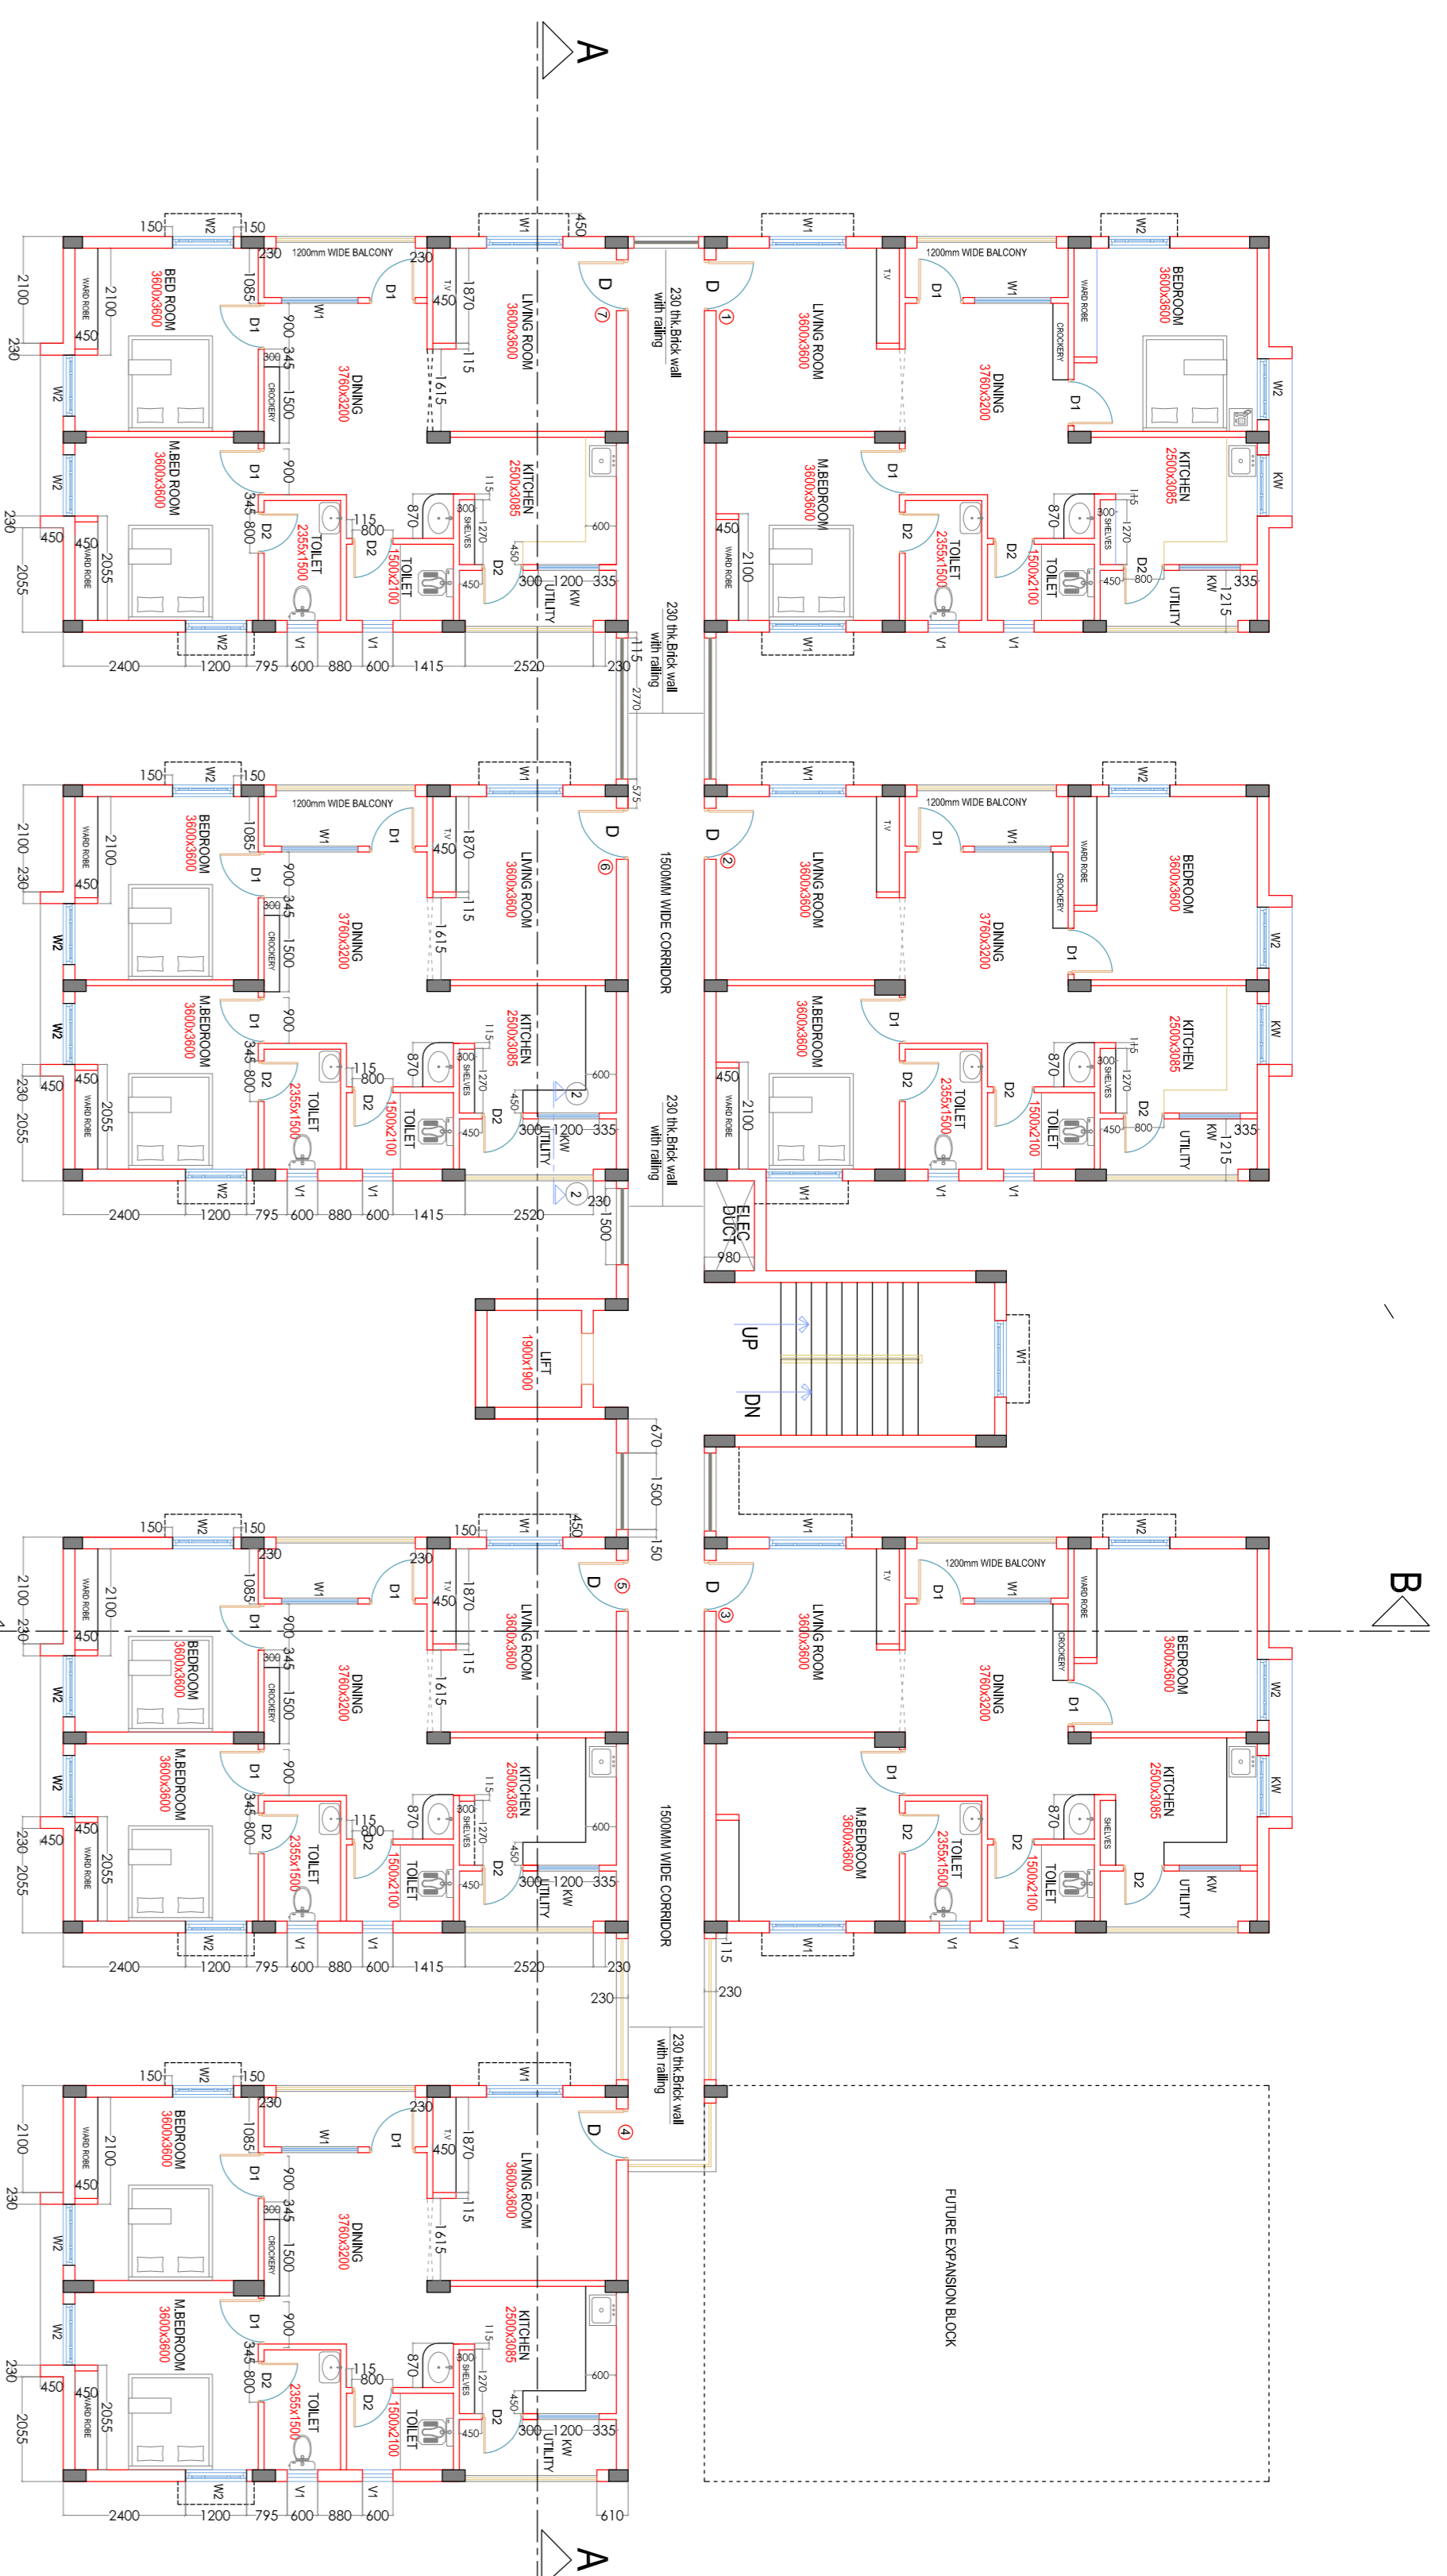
A

150 W2 150 W1 450 W1 W2
230 1200mm WIDE BALCONY 230 1200mm WIDE BALCONY
2100 WARD ROBE 2100 BEDROOM 3600x3600 1085 D1 W1 D1 T.V 450 1870 LIVING ROOM 3600x3600 D 7 230 thk.Brick wall with railing D 1 LIVING ROOM 3600x3600 T.V D1 W1 WARD ROBE CROCKERY BEDROOM 3600x3600
230 450 900 345 300 CROCKERY 1500 DINING 3760x3200 115 1615 DINING 3760x3200 D1 W2
W2 M.BED ROOM 3600x3600 D1 900 KITCHEN 2500x3085 M.BEDROOM 3600x3600 D1 KITCHEN 2500x3085 KW
W2 345 800 D2 115 800 870 300 SHELVES 1270 115 600 450 WARD ROBE 2100 D2 TOILET 2355x1500 D2 870 300 SHELVES 1270 115
230 450 450 2055 WARD ROBE TOILET 2355x1500 D2 TOILET 1500x2100 450 D2 300 1200 335 KW UTILITY TOILET 2355x1500 TOILET 1500x2100 450 800 D2 KW 335 UTILITY 1215
2055 W2 V1 V1 W1 V1 V1
2400 1200 795 600 880 600 1415 2520 230 115 2770 230 thk.Brick wall with railing

150 W2 150 W1 W1 W2
2100 1200mm WIDE BALCONY 575 1200mm WIDE BALCONY
230 WARD ROBE 2100 BEDROOM 3600x3600 1085 W1 D1 T.V 450 1870 LIVING ROOM 3600x3600 D 6 1500MM WIDE CORRIDOR D 2 LIVING ROOM 3600x3600 T.V D1 W1 WARD ROBE CROCKERY BEDROOM 3600x3600
450 D1 900 345 300 CROCKERY 1500 DINING 3760x3200 115 1615 DINING 3760x3200 D1 W2
W2 M.BEDROOM 3600x3600 D1 900 KITCHEN 2500x3085 M.BEDROOM 3600x3600 D1 KITCHEN 2500x3085 KW
W2 345 800 D2 115 800 870 300 SHELVES 1270 115 600 2 450 WARD ROBE 2100 D2 TOILET 2355x1500 D2 870 300 SHELVES 1270 115
230 450 450 2055 WARD ROBE TOILET 2355x1500 D2 TOILET 1500x2100 450 D2 300 1200 335 KW UTILITY 230 thk.Brick wall with railing TOILET 2355x1500 TOILET 1500x2100 450 800 D2 KW 335 UTILITY 1215
2055 W2 V1 V1 2 W1 V1 V1
2400 1200 795 600 880 600 1415 2520 230 1500 ELEC DUCT 980

LIFT 1900x1900 UP DN W1
670 1500 150

150 W2 150 W1 450 W1 W2
230 150 1200mm WIDE BALCONY
2100 WARD ROBE 2100 1085 W1 230 D1 T.V 450 1870 LIVING ROOM 3600x3600 D 5 D 3 LIVING ROOM 3600x3600 T.V D1 W1 WARD ROBE CROCKERY BEDROOM 3600x3600 B
230 450 D1 BEDROOM 3600x3600 900 345 300 CROCKERY 1500 DINING 3760x3200 115 1615 DINING 3760x3200 D1 W2
W2 M.BEDROOM 3600x3600 D1 900 KITCHEN 2500x3085 1500MM WIDE CORRIDOR D1 M.BEDROOM 3600x3600 KITCHEN 2500x3085 KW
W2 345 800 D2 115 800 D2 870 300 SHELVES 1270 115 600 450 D2 TOILET 2355x1500 D2 870 SHELVES
230 450 450 2055 WARD ROBE TOILET 2355x1500 TOILET 1500x2100 450 D2 300 1200 335 KW UTILITY TOILET 1500x2100 D2 KW UTILITY
2055 W2 V1 V1 W1 V1 V1
2400 1200 795 600 880 600 1415 2520 230 115 230 230

150 W2 150 W1
2100 230 230 thk.Brick wall with railing
WARD ROBE 2100 BEDROOM 3600x3600 1085 W1 230 D1 T.V 450 1870 LIVING ROOM 3600x3600 D 4
230 450 D1 900 345 300 CROCKERY 1500 DINING 3760x3200 115 1615 FUTURE EXPANSION BLOCK
W2 M.BEDROOM 3600x3600 D1 900 KITCHEN 2500x3085
W2 345 800 D2 115 800 870 300 SHELVES 1270 115 600
230 450 450 2055 WARD ROBE TOILET 2355x1500 D2 TOILET 1500x2100 450 D2 300 1200 335 KW UTILITY
2055 W2 V1 V1
2400 1200 795 600 880 600 610

A